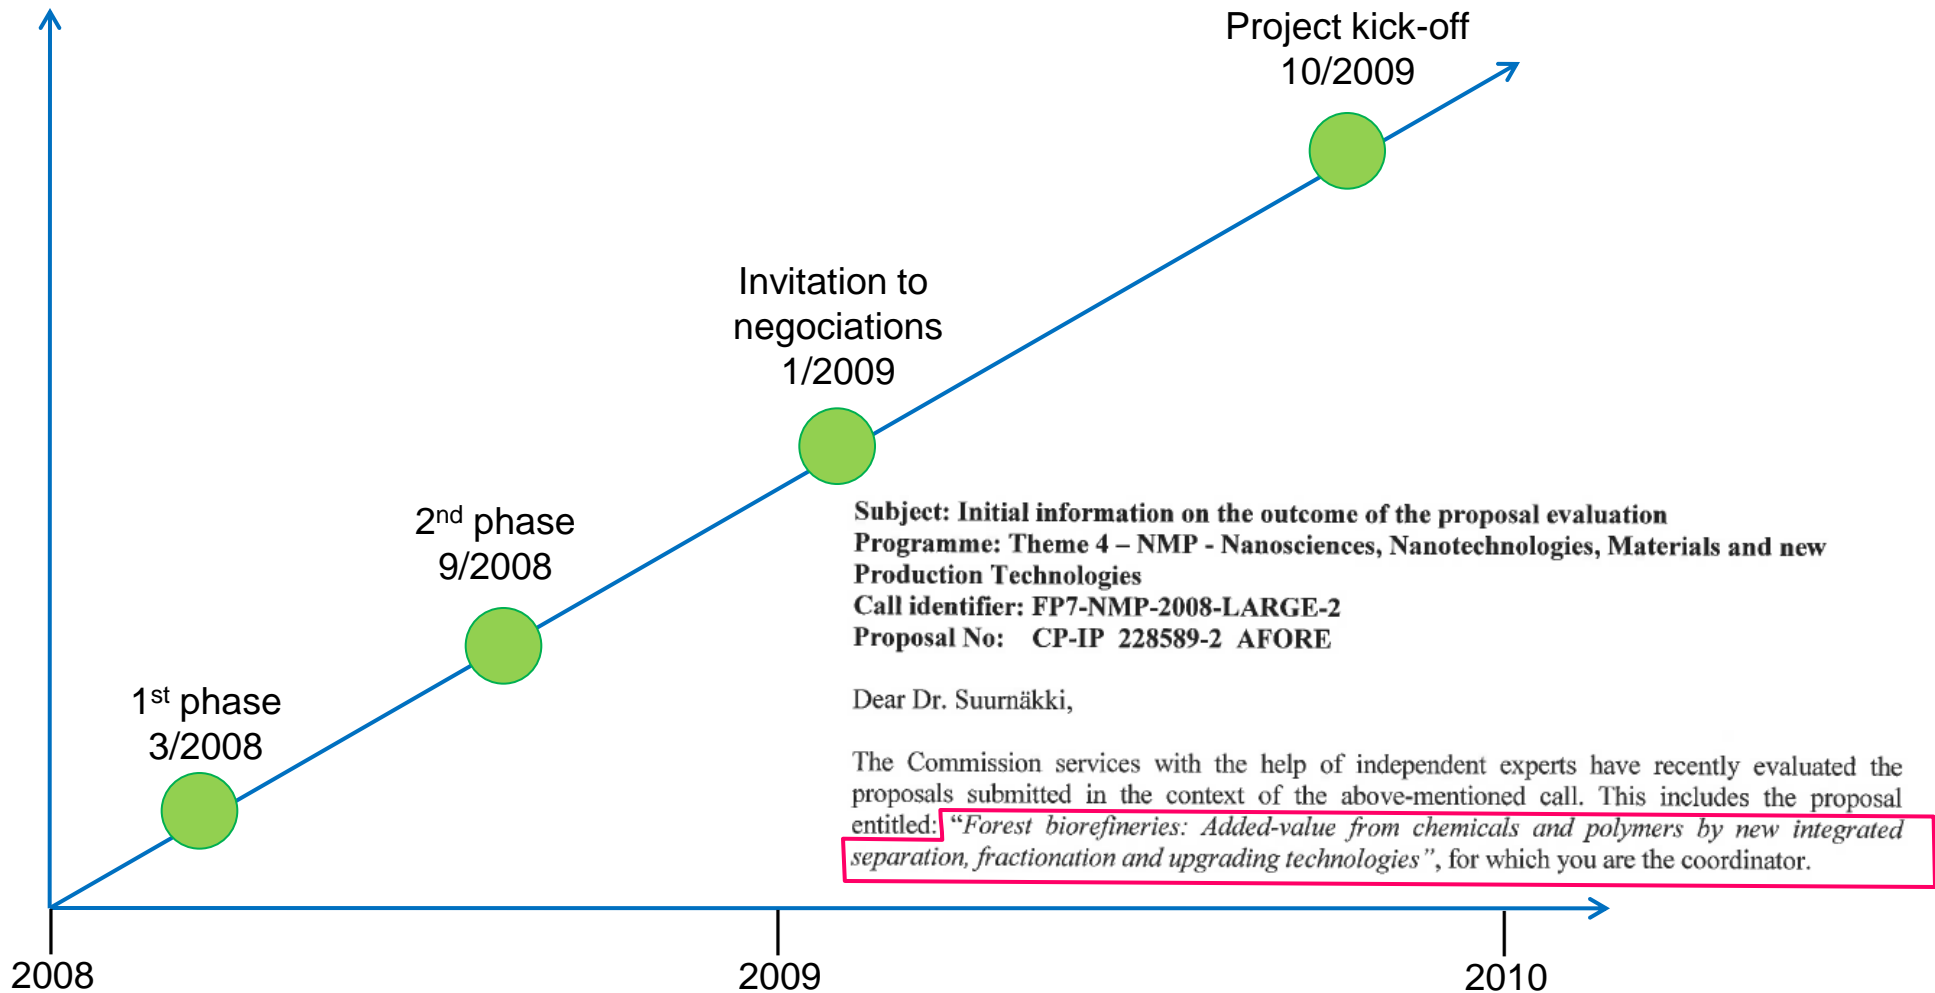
Project kick-off
10/2009

Invitation to negociations
1/2009

2$^{nd}$ phase
9/2008

1$^{st}$ phase
3/2008

**Subject: Initial information on the outcome of the proposal evaluation**
**Programme: Theme 4 – NMP - Nanosciences, Nanotechnologies, Materials and new Production Technologies**
**Call identifier: FP7-NMP-2008-LARGE-2**
**Proposal No: CP-IP 228589-2 AFORE**

Dear Dr. Suurnäkki,

The Commission services with the help of independent experts have recently evaluated the proposals submitted in the context of the above-mentioned call. This includes the proposal entitled: "*Forest biorefineries: Added-value from chemicals and polymers by new integrated separation, fractionation and upgrading technologies*", for which you are the coordinator.

2008
2009
2010